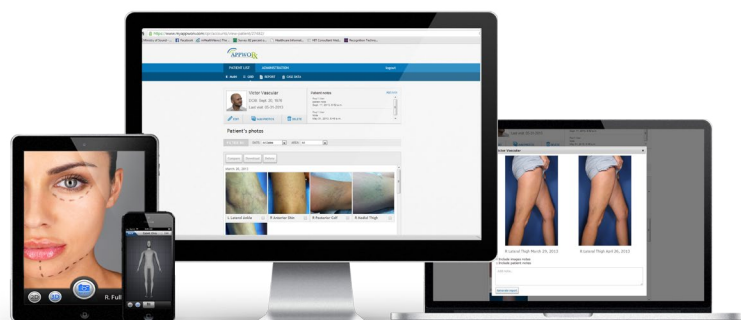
APPWORX

PATIENT LIST

ADMINISTRATION

Logout

Victor Vascular

Patient notes

EDIT

DELETE

Patient's photos

March 20, 2013

A: Lateral Ankle

R: Anterior Shin

R: Posterior Calf

R: Medial Thigh

Victor Vascular

R: Lateral Thigh March 20, 2013

R: Lateral Thigh April 20, 2013

R: Full